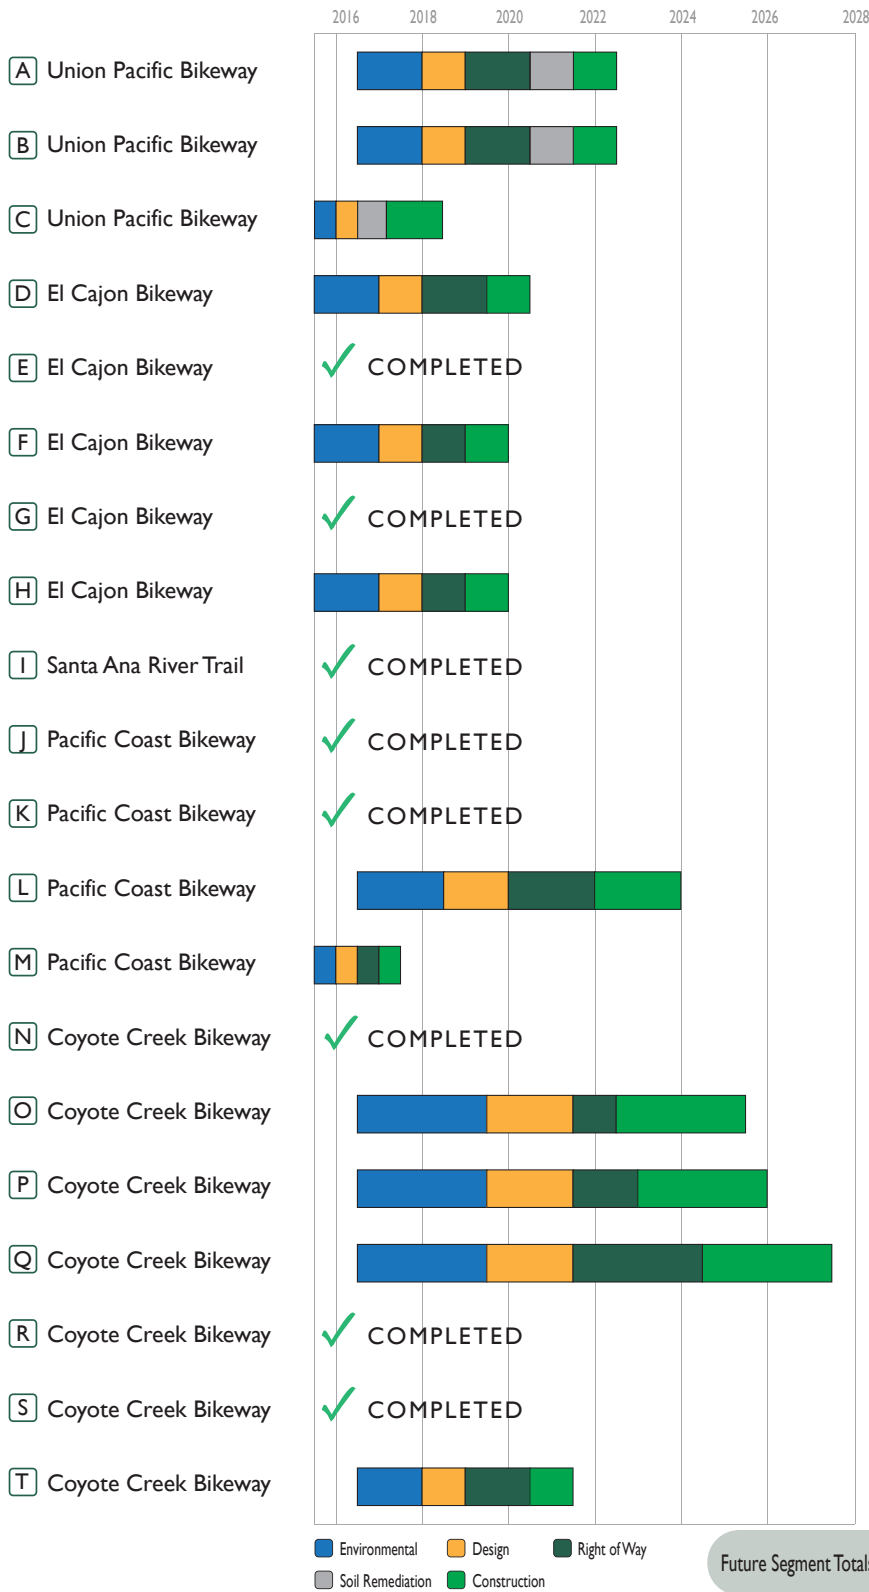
2016 2018 2020 2022 2024 2026 2028

A Union Pacific Bikeway

B Union Pacific Bikeway

C Union Pacific Bikeway

D El Cajon Bikeway

E El Cajon Bikeway COMPLETED

F El Cajon Bikeway

G El Cajon Bikeway COMPLETED

H El Cajon Bikeway

I Santa Ana River Trail COMPLETED

J Pacific Coast Bikeway COMPLETED

K Pacific Coast Bikeway COMPLETED

L Pacific Coast Bikeway

M Pacific Coast Bikeway

N Coyote Creek Bikeway COMPLETED

O Coyote Creek Bikeway

P Coyote Creek Bikeway

Q Coyote Creek Bikeway

R Coyote Creek Bikeway COMPLETED

S Coyote Creek Bikeway COMPLETED

T Coyote Creek Bikeway

Environmental Design Right of Way
Soil Remediation Construction

Future Segment Total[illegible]